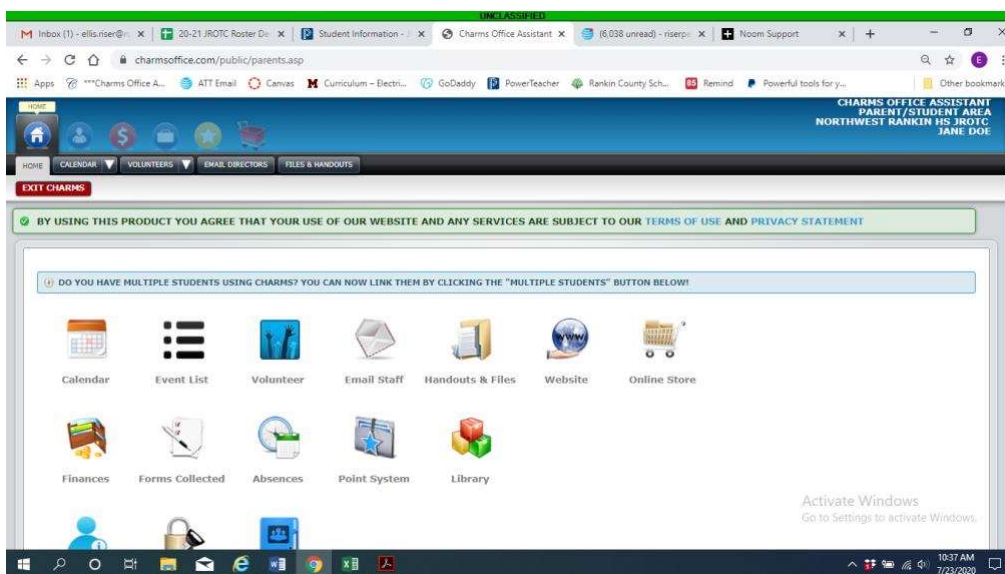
UNCLASSIFIED

Inbox (1) - ellis.riser@r ×
20-21 JROTC Roster De ×
Student Information - ×
Charms Office Assistant ×
(6,038 unread) - riserp ×
Noom Support ×
+

charmsoffice.com/public/parents.asp

Apps ***Charms Office A... ATT Email Canvas Curriculum – Electri... GoDaddy PowerTeacher Rankin County Sch... Remind Powerful tools for y... Other bookmarks

HOME

CHARMS OFFICE ASSISTANT
PARENT/STUDENT AREA
NORTHWEST RANKIN HS JROTC
JANE DOE

HOME CALENDAR VOLUNTEERS EMAIL DIRECTORS FILES & HANDOUTS

EXIT CHARMS

BY USING THIS PRODUCT YOU AGREE THAT YOUR USE OF OUR WEBSITE AND ANY SERVICES ARE SUBJECT TO OUR TERMS OF USE AND PRIVACY STATEMENT

DO YOU HAVE MULTIPLE STUDENTS USING CHARMS? YOU CAN NOW LINK THEM BY CLICKING THE "MULTIPLE STUDENTS" BUTTON BELOW!

Calendar Event List Volunteer Email Staff Handouts & Files Website Online Store

Finances Forms Collected Absences Point System Library

Activate Windows
Go to Settings to activate Windows.

10:37 AM
7/23/2020